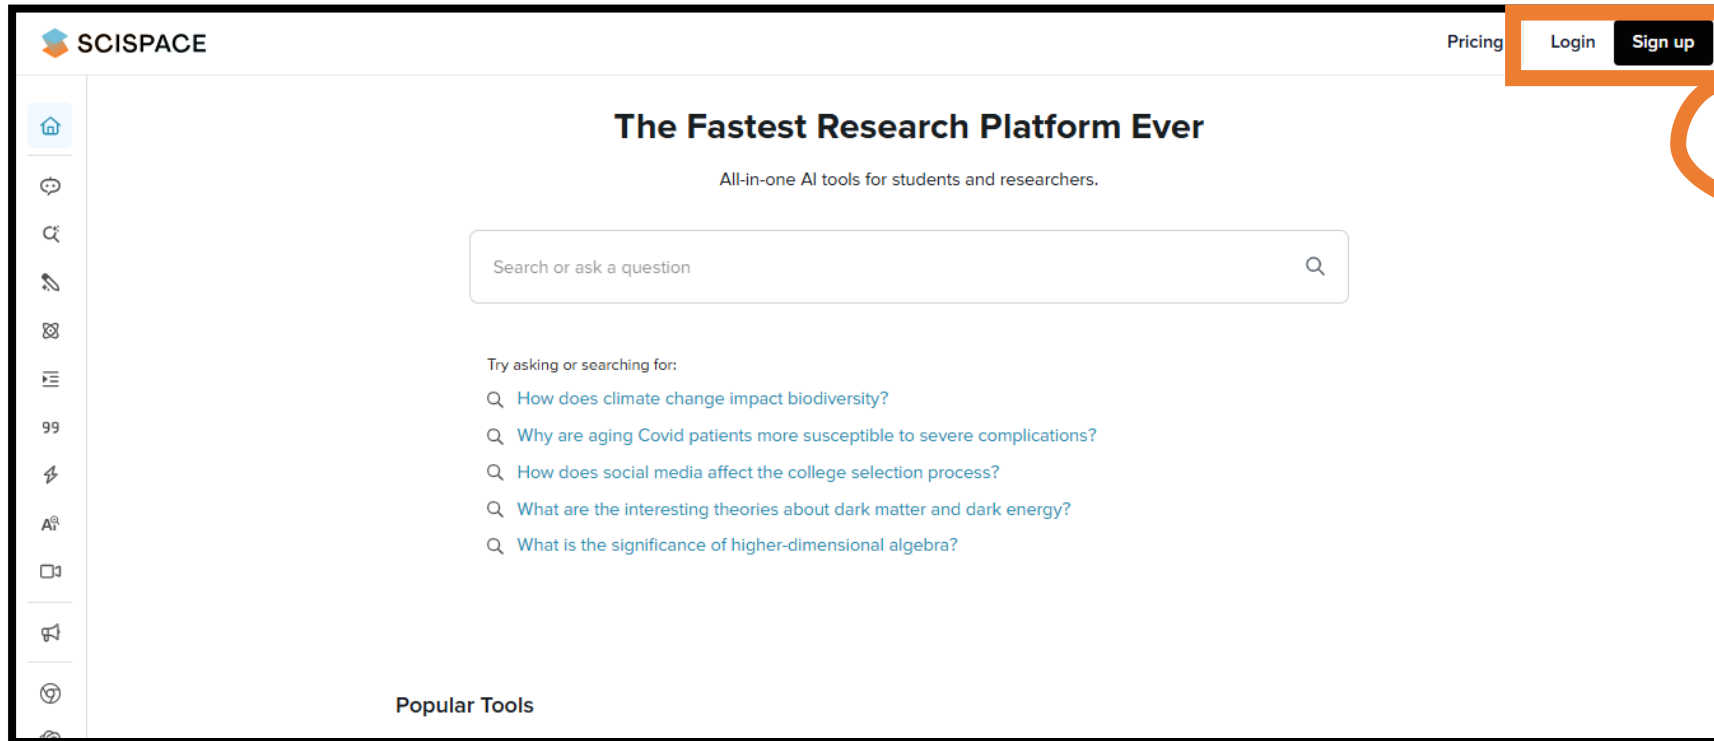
SCISPACE

Pricing Login Sign up

99

The Fastest Research Platform Ever

All-in-one AI tools for students and researchers.

Search or ask a question

Try asking or searching for:

How does climate change impact biodiversity?

Why are aging Covid patients more susceptible to severe complications?

How does social media affect the college selection process?

What are the interesting theories about dark matter and dark energy?

What is the significance of higher-dimensional algebra?

Popular Tools